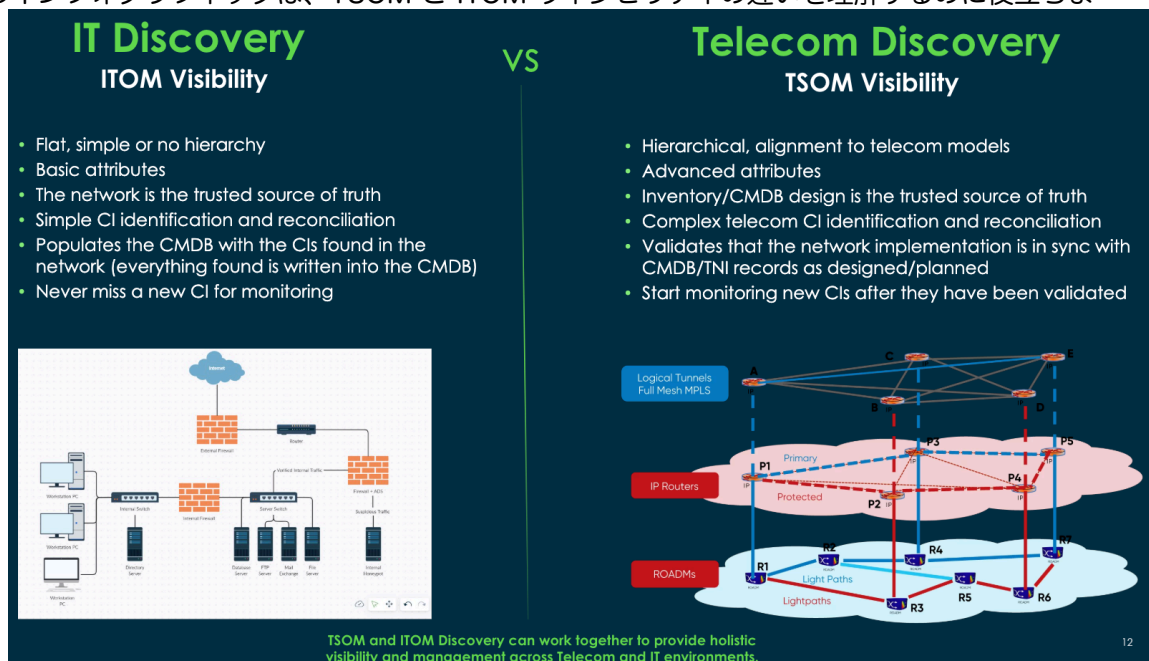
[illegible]

IT Discovery
ITOM Visibility

VS

Telecom Discovery
TSOM Visibility

• Flat, simple or no hierarchy
• Basic attributes
• The network is the trusted source of truth
• Simple CI identification and reconciliation
• Populates the CMDB with the CIs found in the network (everything found is written into the CMDB)
• Never miss a new CI for monitoring

• Hierarchical, alignment to telecom models
• Advanced attributes
• Inventory/CMDB design is the trusted source of truth
• Complex telecom CI identification and reconciliation
• Validates that the network implementation is in sync with CMDB/TNI records as designed/planned
• Start monitoring new CIs after they have been validated

Internet
External Firewall
Router
Verified Internal Traffic
Firewall + ADS
Workstation PC
Internal Switch
Internal Firewall
Server Switch
Suspicious Traffic
Workstation PC
Directory Server
Database Server
FTP Server
Mail Exchange
File Server
Internal Honeypot
Workstation PC

Logical Tunnels
Full Mesh MPLS
A
C
E
B
D
P3
P5
Primary
P1
IP Routers
Protected
P4
P2
R2
R4
R7
ROADMs
R1
Light Paths
R5
R6
Lightpaths
R3

TSOM and ITOM Discovery can work together to provide holistic visibility and management across Telecom and IT environments.

12